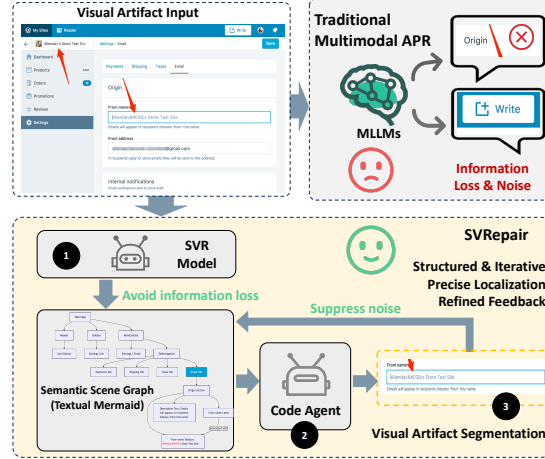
Visual Artifact Input

My Sites Reader Write

Allendav's Store Test Site

Settings / Email

Save

Dashboard

Products

Orders

Promotions

Reviews

Settings

Payments Shipping Taxes Email

Origin

From name

Allendav&#039;s Store Test Site

Emails will appear in recipients inboxes 'from' this name.

From address

@gmail.com

If recipients reply to store emails they will be sent to this address.

Internal notifications

Email notifications sent to store staff.

Traditional Multimodal APR

Origin

Write

MLLMs

Information Loss & Noise

SVRepair

1

SVR Model

Avoid information loss

Structured & Iterative
Precise Localization
Refined Feedback

Suppress noise

Semantic Scene Graph (Textual Mermaid)

Code Agent

2

From name

Allendav&#039;s Store Test Site

Emails will appear in recipients inboxes 'from' this name.

3

Visual Artifact Segmentation